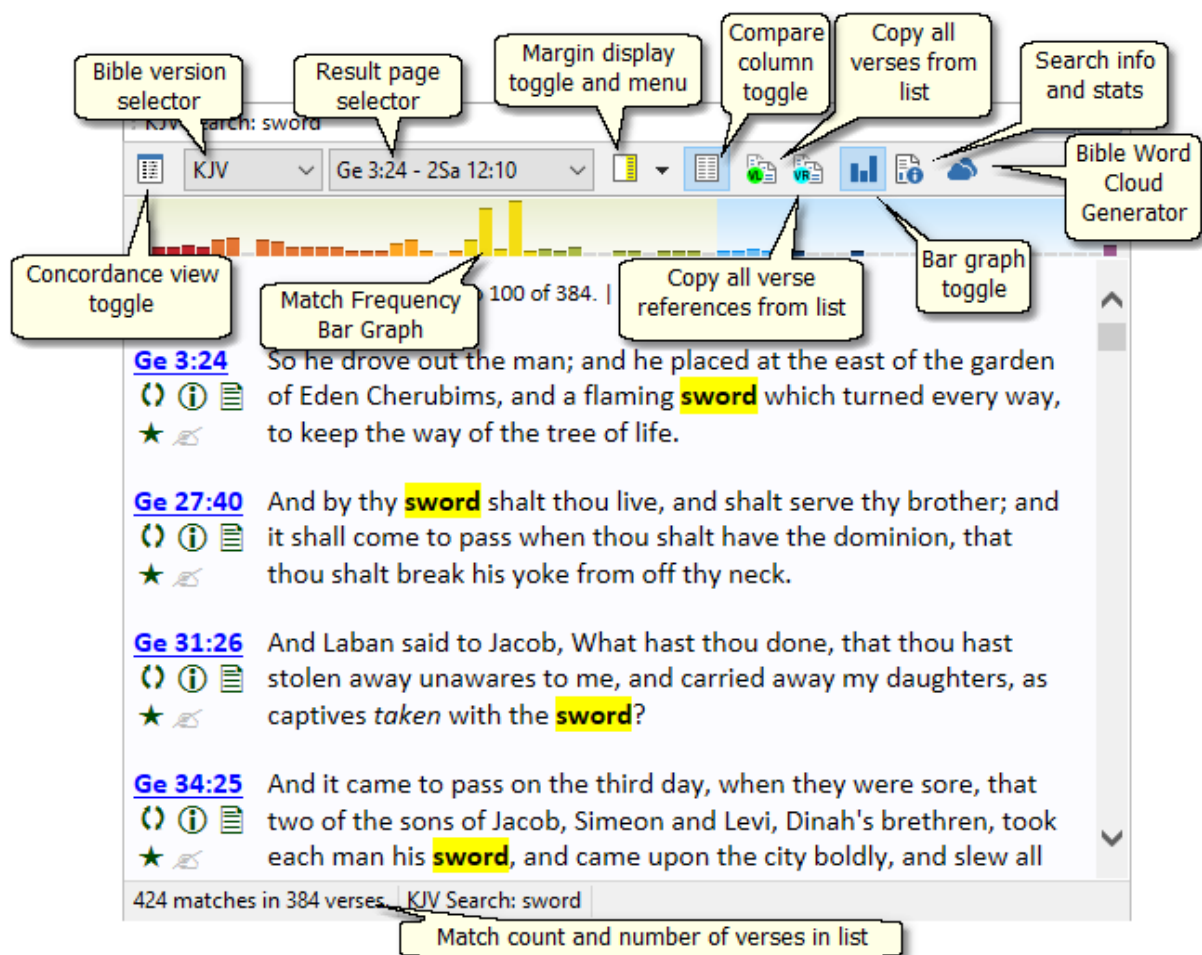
Bible version selector

Result page selector

Margin display toggle and menu

Compare column toggle

Copy all verses from list

Search info and stats

Bible Word Cloud Generator

KJV Search: sword

KJV

Ge 3:24 - 2Sa 12:10

VL

VR

Concordance view toggle

Match Frequency Bar Graph

100 of 384. |

Copy all verse references from list

Bar graph toggle

Ge 3:24 So he drove out the man; and he placed at the east of the garden of Eden Cherubims, and a flaming sword which turned every way, to keep the way of the tree of life.

Ge 27:40 And by thy sword shalt thou live, and shalt serve thy brother; and it shall come to pass when thou shalt have the dominion, that thou shalt break his yoke from off thy neck.

Ge 31:26 And Laban said to Jacob, What hast thou done, that thou hast stolen away unawares to me, and carried away my daughters, as captives *taken* with the sword?

Ge 34:25 And it came to pass on the third day, when they were sore, that two of the sons of Jacob, Simeon and Levi, Dinah's brethren, took each man his sword, and came upon the city boldly, and slew all

424 matches in 384 verses. KJV Search: sword

Match count and number of verses in list